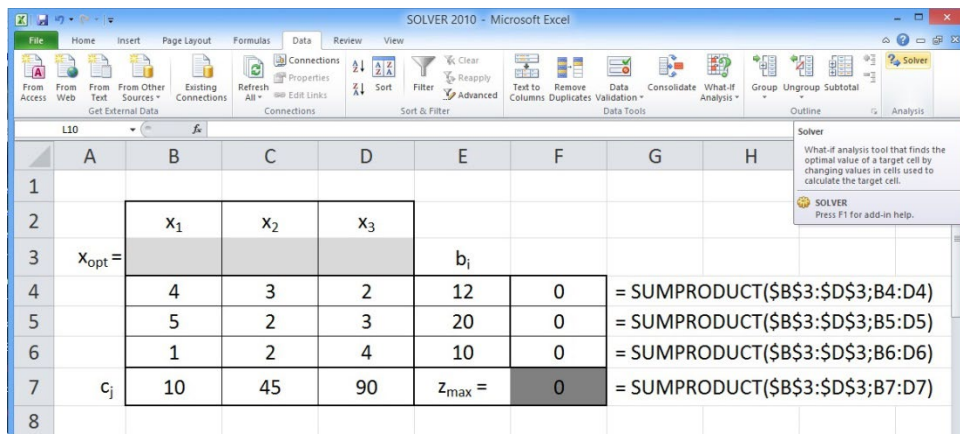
SOLVER 2010 - Microsoft Excel

File Home Insert Page Layout Formulas Data Review View

From Access From Web From Text From Other Sources Existing Connections
Get External Data
Refresh All Connections Properties Edit Links
Connections
Sort Filter Clear Reapply Advanced
Sort & Filter
Text to Columns Remove Duplicates Data Validation Consolidate What-If Analysis
Data Tools
Group Ungroup Subtotal
Outline
Solver
Analysis

L10 $f_x$

Solver
What-if analysis tool that finds the optimal value of a target cell by changing values in cells used to calculate the target cell.
SOLVER
Press F1 for add-in help.

| | A | B | C | D | E | F | G | H |
|---|---|---|---|---|---|---|---|---|
| 1 | | | | | | | | |
| 2 | | $x_1$ | $x_2$ | $x_3$ | | | | |
| 3 | $x_{opt}$ = | | | | $b_i$ | | | |
| 4 | | 4 | 3 | 2 | 12 | 0 | = SUMPRODUCT($B$3:$D$3;B4:D4) | |
| 5 | | 5 | 2 | 3 | 20 | 0 | = SUMPRODUCT($B$3:$D$3;B5:D5) | |
| 6 | | 1 | 2 | 4 | 10 | 0 | = SUMPRODUCT($B$3:$D$3;B6:D6) | |
| 7 | $c_j$ | 10 | 45 | 90 | $z_{max}$ = | 0 | = SUMPRODUCT($B$3:$D$3;B7:D7) | |
| 8 | | | | | | | | |